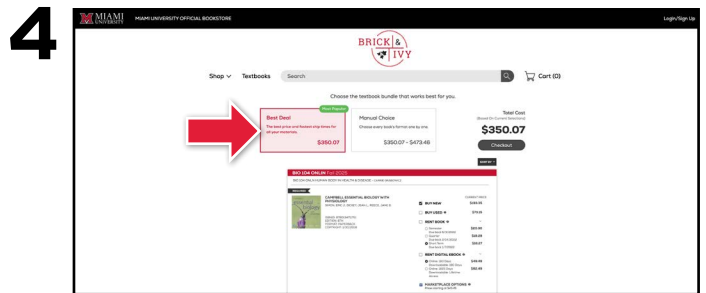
4

MIAMI UNIVERSITY MIAMI UNIVERSITY OFFICIAL BOOKSTORE

Login/Sign Up

BRICK & IVY

Shop Textbooks Search

Cart (0)

Choose the textbook bundle that works best for you.

Most Popular

Best Deal
The best price and fastest ship times for all your materials.
$350.07

Manual Choice
Choose every book's format one by one.
$350.07 – $473.46

Total Cost
$350.07
Checkout

BIO 104 ONLIN Fall 2025

CAMPBELL ESSENTIAL BIOLOGY WITH PHYSIOLOGY

BUY NEW $350.07

BUY USED

RENT BOOK

RENT DIGITAL EBOOK

MARKETPLACE OPTIONS

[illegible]